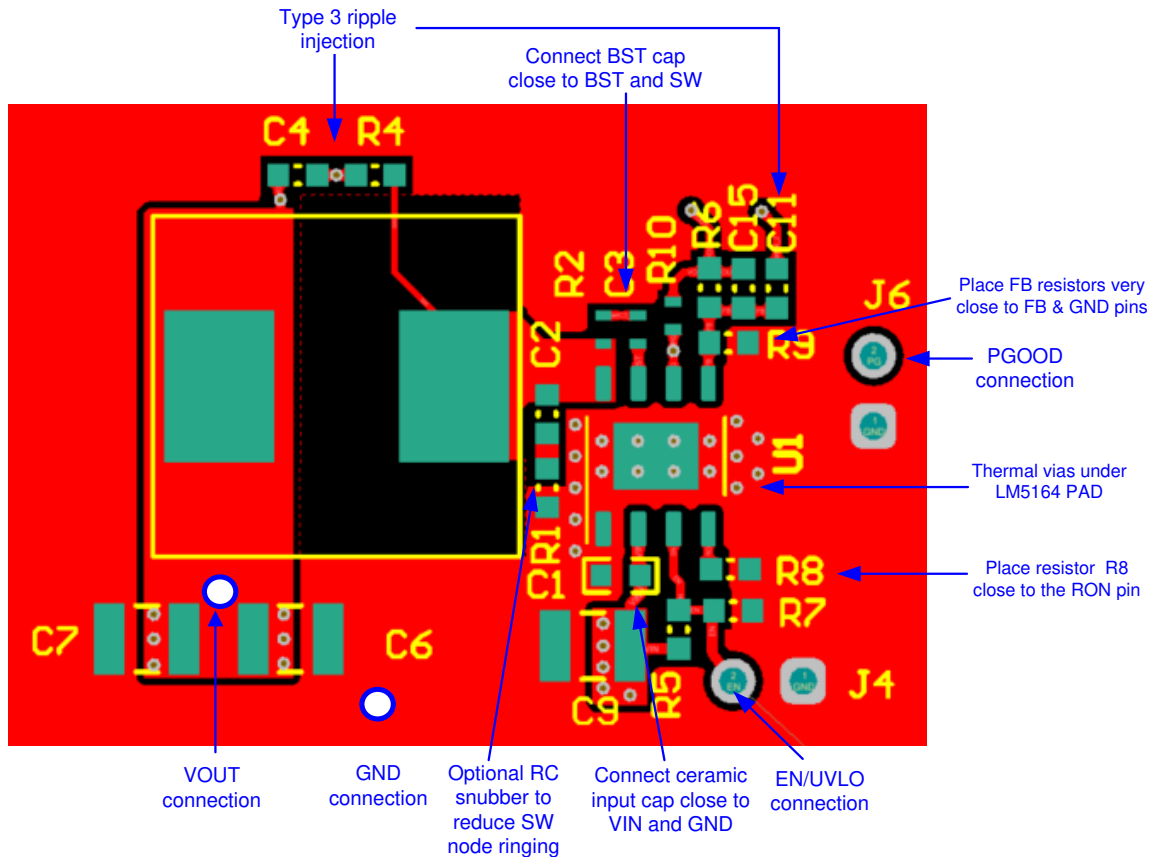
Type 3 ripple injection

Connect BST cap close to BST and SW

C4 R4

R2 C3 R10 R6 C15 C11

J6

Place FB resistors very close to FB & GND pins

C2

R9

PGOOD connection

U1

Thermal vias under LM5164 PAD

CR1

C1

R8

Place resistor R8 close to the RON pin

R7

C7

C6

C9

R5

J4

VOUT connection

GND connection

Optional RC snubber to reduce SW node ringing

Connect ceramic input cap close to VIN and GND

EN/UVLO connection